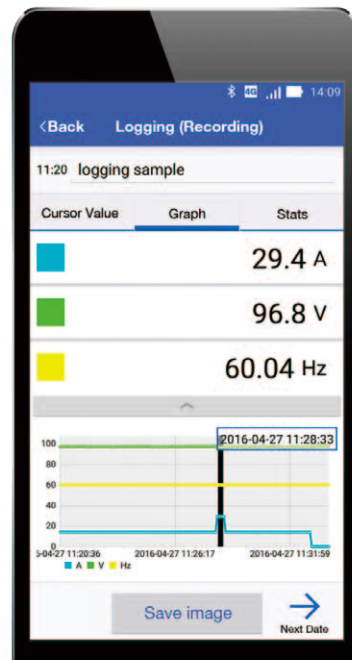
4G 14:09

<Back Logging (Recording)

11:20 logging sample

Cursor Value Graph Stats

29.4 A

96.8 V

60.04 Hz

2016-04-27 11:28:33

100
80
60
40
20
0

5-04-27 11:20:36 2016-04-27 11:26:17 2016-04-27 11:31:59

A V Hz

Save image

Next Date